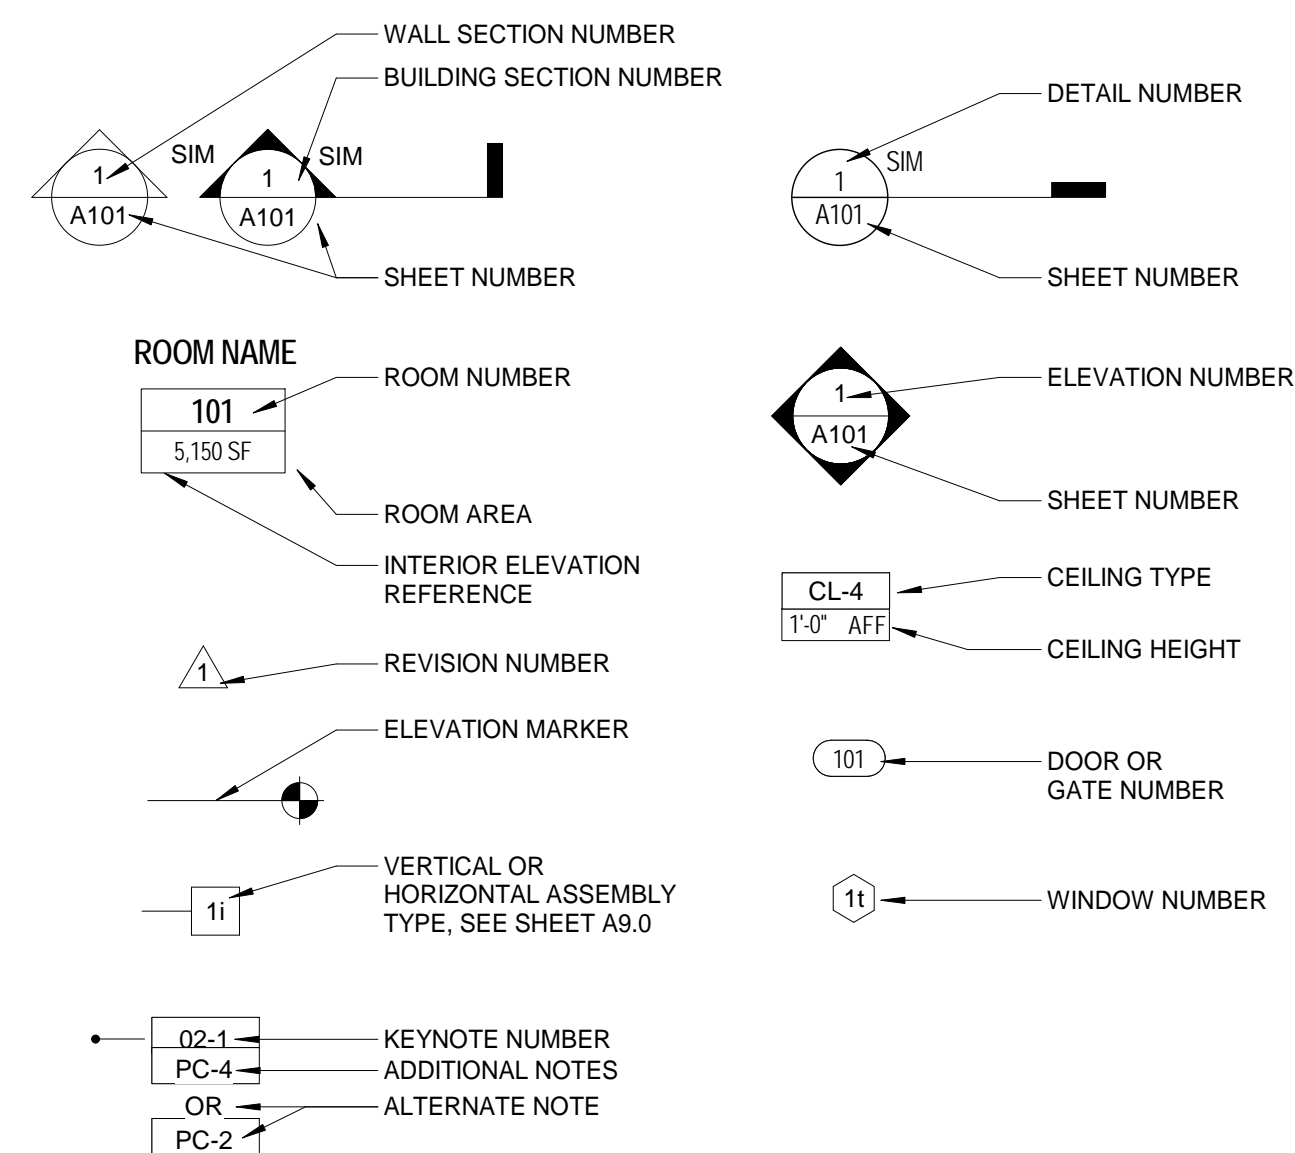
WALL SECTION NUMBER
BUILDING SECTION NUMBER
1
A101
SIM
1
A101
SIM
SHEET NUMBER

DETAIL NUMBER
1
A101
SIM
SHEET NUMBER

ROOM NAME
101
5,150 SF
ROOM NUMBER
ROOM AREA
INTERIOR ELEVATION REFERENCE

1
A101
ELEVATION NUMBER
SHEET NUMBER

CL-4
1'-0" AFF
CEILING TYPE
CEILING HEIGHT

1
REVISION NUMBER

ELEVATION MARKER

101
DOOR OR GATE NUMBER

1i
VERTICAL OR HORIZONTAL ASSEMBLY TYPE, SEE SHEET A9.0

1t
WINDOW NUMBER

02-1
PC-4
OR
PC-2
KEYNOTE NUMBER
ADDITIONAL NOTES
ALTERNATE NOTE